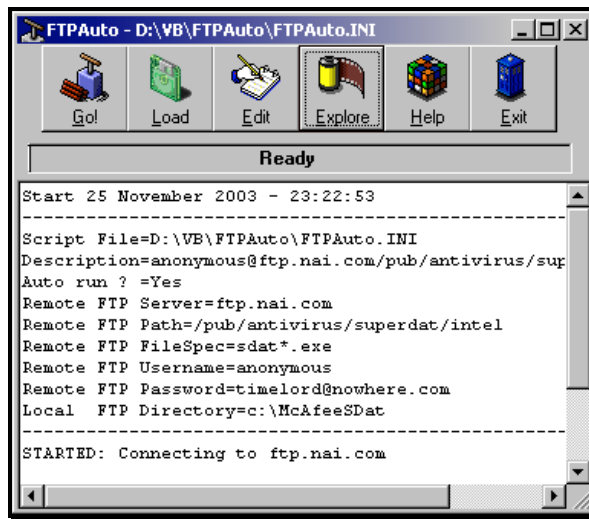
FTPAuto - D:\VB\FTPAuto\FTPAuto.INI

Go! Load Edit Explore Help Exit

Ready

Start 25 November 2003 - 23:22:53
------------------------------------------------
Script File=D:\VB\FTPAuto\FTPAuto.INI
Description=anonymous@ftp.nai.com/pub/antivirus/sup
Auto run ? =Yes
Remote FTP Server=ftp.nai.com
Remote FTP Path=/pub/antivirus/superdat/intel
Remote FTP FileSpec=sdat*.exe
Remote FTP Username=anonymous
Remote FTP Password=timelord@nowhere.com
Local FTP Directory=c:\McAfeeSDat
------------------------------------------------
STARTED: Connecting to ftp.nai.com